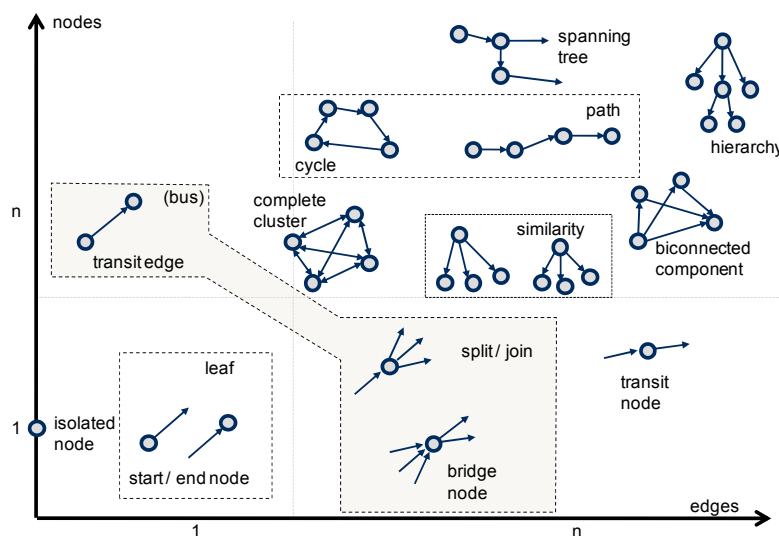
nodes

spanning tree

hierarchy

path

cycle

n

(bus)

transit edge

complete cluster

similarity

biconnected component

leaf

split / join

transit node

1

isolated node

start / end node

bridge node

edges

1

n